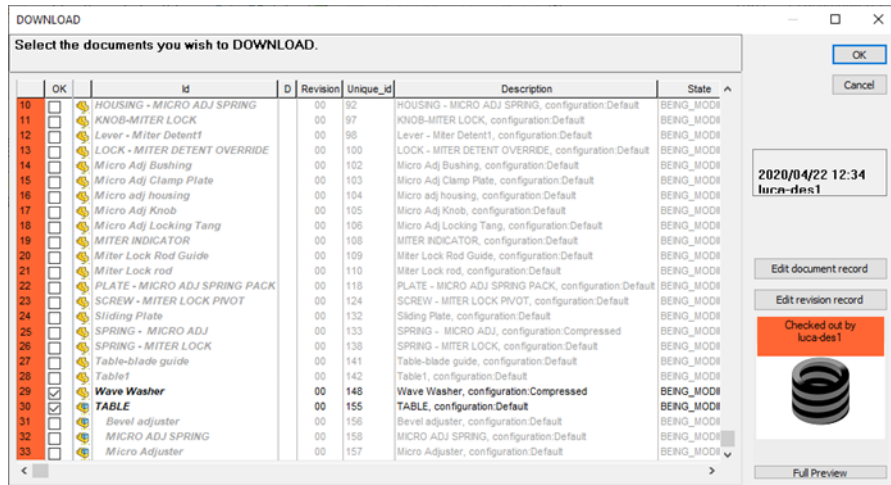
DOWNLOAD

Select the documents you wish to DOWNLOAD.

OK

Cancel

| | OK | | Id | D | Revision | Unique_id | Description | State |
|---|---|---|---|---|---|---|---|---|
| 10 | | | HOUSING - MICRO ADJ SPRING | | 00 | 92 | HOUSING - MICRO ADJ SPRING, configuration:Default | BEING_MODI |
| 11 | | | KNOB-MITER LOCK | | 00 | 97 | KNOB-MITER LOCK, configuration:Default | BEING_MODI |
| 12 | | | Lever - Miter Detent1 | | 00 | 98 | Lever - Miter Detent1, configuration:Default | BEING_MODI |
| 13 | | | LOCK - MITER DETENT OVERRIDE | | 00 | 100 | LOCK - MITER DETENT OVERRIDE, configuration:Default | BEING_MODI |
| 14 | | | Micro Adj Bushing | | 00 | 102 | Micro Adj Bushing, configuration:Default | BEING_MODI |
| 15 | | | Micro Adj Clamp Plate | | 00 | 103 | Micro Adj Clamp Plate, configuration:Default | BEING_MODI |
| 16 | | | Micro adj housing | | 00 | 104 | Micro adj housing, configuration:Default | BEING_MODI |
| 17 | | | Micro Adj Knob | | 00 | 105 | Micro Adj Knob, configuration:Default | BEING_MODI |
| 18 | | | Micro Adj Locking Tang | | 00 | 106 | Micro Adj Locking Tang, configuration:Default | BEING_MODI |
| 19 | | | MITER INDICATOR | | 00 | 108 | MITER INDICATOR, configuration:Default | BEING_MODI |
| 20 | | | Miter Lock Rod Guide | | 00 | 109 | Miter Lock Rod Guide, configuration:Default | BEING_MODI |
| 21 | | | Miter Lock rod | | 00 | 110 | Miter Lock rod, configuration:Default | BEING_MODI |
| 22 | | | PLATE - MICRO ADJ SPRING PACK | | 00 | 118 | PLATE - MICRO ADJ SPRING PACK, configuration:Default | BEING_MODI |
| 23 | | | SCREW - MITER LOCK PIVOT | | 00 | 124 | SCREW - MITER LOCK PIVOT, configuration:Default | BEING_MODI |
| 24 | | | Sliding Plate | | 00 | 132 | Sliding Plate, configuration:Default | BEING_MODI |
| 25 | | | SPRING - MICRO ADJ | | 00 | 133 | SPRING - MICRO ADJ, configuration:Compressed | BEING_MODI |
| 26 | | | SPRING - MITER LOCK | | 00 | 138 | SPRING - MITER LOCK, configuration:Default | BEING_MODI |
| 27 | | | Table-blade guide | | 00 | 141 | Table-blade guide, configuration:Default | BEING_MODI |
| 28 | | | Table1 | | 00 | 142 | Table1, configuration:Default | BEING_MODI |
| 29 | ☑ | | Wave Washer | | 00 | 148 | Wave Washer, configuration:Compressed | BEING_MODI |
| 30 | ☑ | | TABLE | | 00 | 155 | TABLE, configuration:Default | BEING_MODI |
| 31 | | | Bevel adjuster | | 00 | 156 | Bevel adjuster, configuration:Default | BEING_MODI |
| 32 | | | MICRO ADJ SPRING | | 00 | 156 | MICRO ADJ SPRING, configuration:Default | BEING_MODI |
| 33 | | | Micro Adjuster | | 00 | 157 | Micro Adjuster, configuration:Default | BEING_MODI |

2020/04/22 12:34
luca-des1

Edit document record

Edit revision record

Checked out by luca-des1

Full Preview